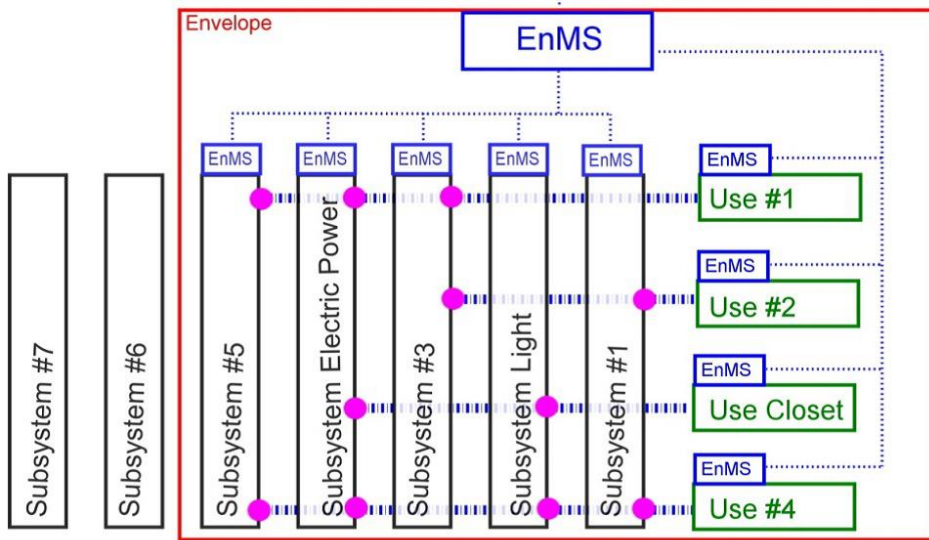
Envelope

EnMS

EnMS
EnMS
EnMS
EnMS
EnMS
EnMS

Use #1

EnMS
Use #2

EnMS
Use Closet

EnMS
Use #4

Subsystem #7
Subsystem #6
Subsystem #5
Subsystem Electric Power
Subsystem #3
Subsystem Light
Subsystem #1